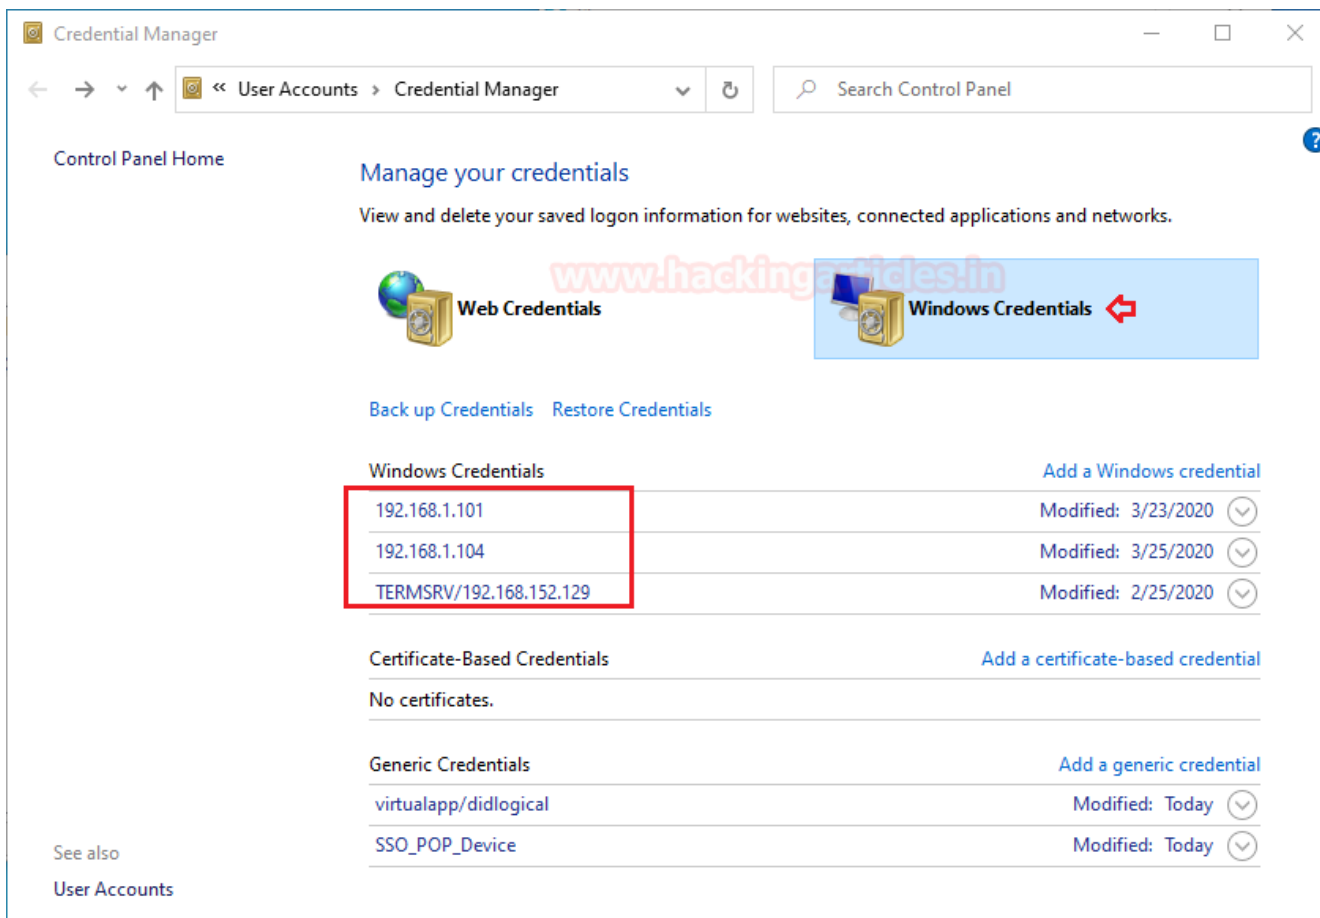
Credential Manager

« User Accounts › Credential Manager

Search Control Panel

Control Panel Home

Manage your credentials

View and delete your saved logon information for websites, connected applications and networks.

www.hackingarticles.in

Web Credentials

Windows Credentials

Back up Credentials Restore Credentials

Windows Credentials Add a Windows credential

192.168.1.101 Modified: 3/23/2020

192.168.1.104 Modified: 3/25/2020

TERMSRV/192.168.152.129 Modified: 2/25/2020

Certificate-Based Credentials Add a certificate-based credential

No certificates.

Generic Credentials Add a generic credential

virtualapp/didlogical Modified: Today

SSO_POP_Device Modified: Today

See also

User Accounts